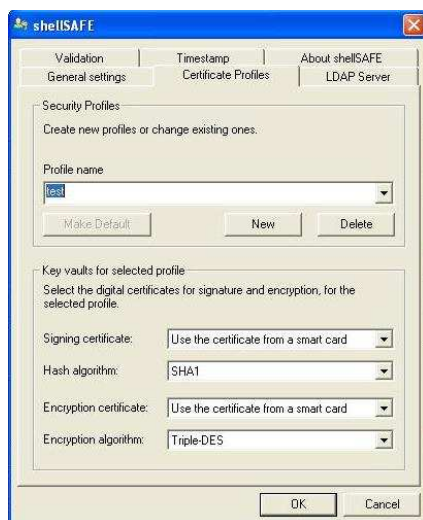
shellSAFE

Validation
Timestamp
About shellSAFE
General settings
Certificate Profiles
LDAP Server

Security Profiles

Create new profiles or change existing ones.

Profile name

test

Make Default
New
Delete

Key vaults for selected profile

Select the digital certificates for signature and encryption, for the selected profile.

Signing certificate: Use the certificate from a smart card

Hash algorithm: SHA1

Encryption certificate: Use the certificate from a smart card

Encryption algorithm: Triple-DES

OK
Cancel